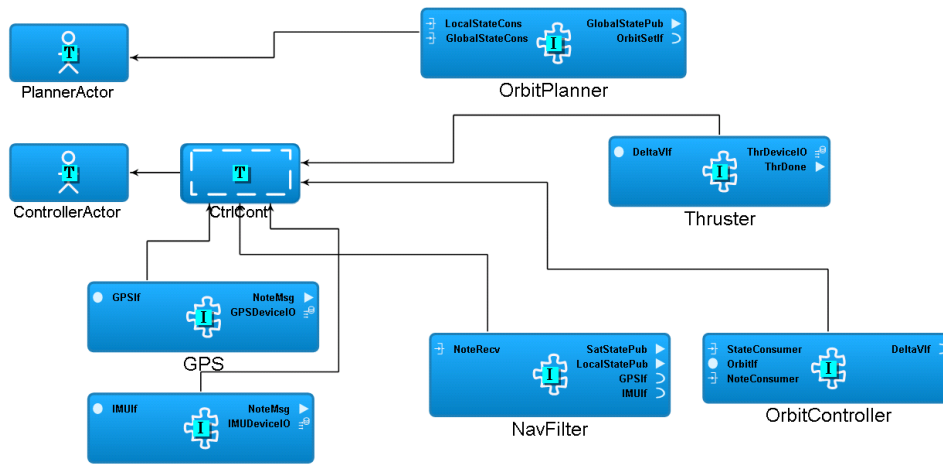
T

PlannerActor

LocalStateCons
GlobalStateCons
I
GlobalStatePub
OrbitSetIf

OrbitPlanner

T

ControllerActor

T

CtrlCont

DeltaVIf
I
ThrDeviceIO
ThrDone

Thruster

GPSIf
I
NoteMsg
GPSDeviceIO

GPS

IMUIf
I
NoteMsg
IMUDeviceIO

NoteRecv
I
SatStatePub
LocalStatePub
GPSIf
IMUIf

NavFilter

StateConsumer
OrbitIf
NoteConsumer
I
DeltaVIf

OrbitController